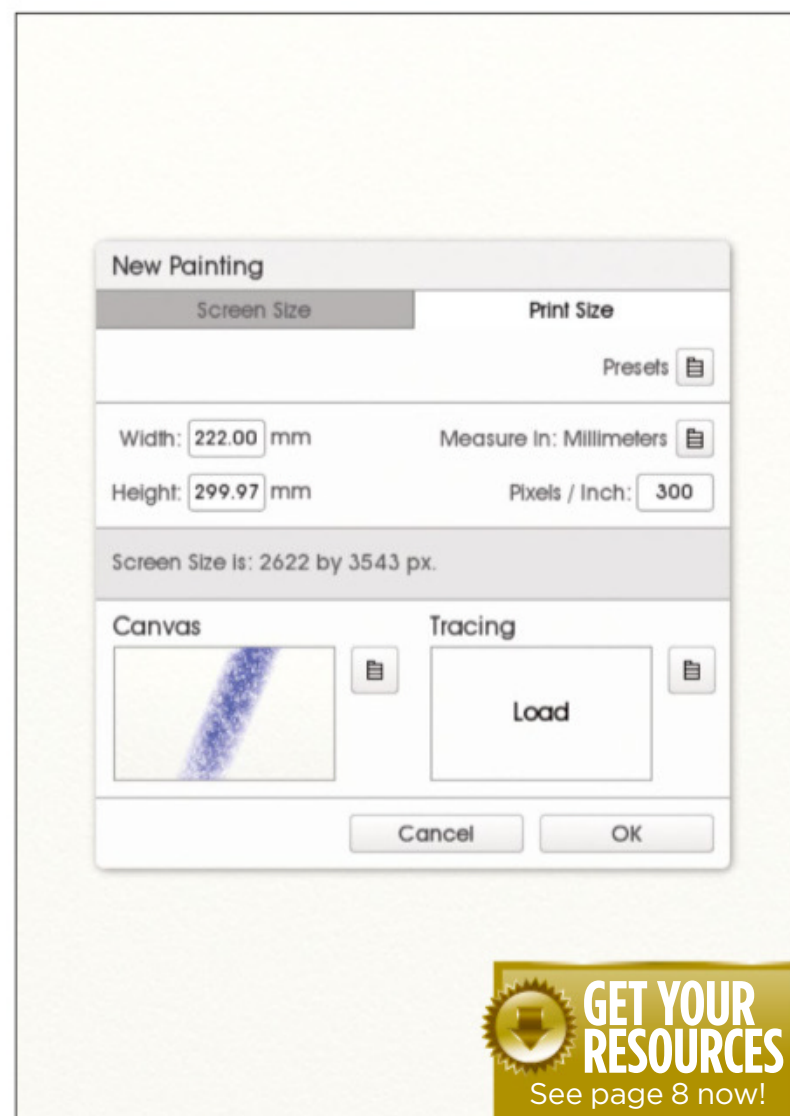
New Painting

Screen Size

Print Size

Presets

Width: 222.00 mm

Measure In: Millimeters

Height: 299.97 mm

Pixels / Inch: 300

Screen Size is: 2622 by 3543 px.

Canvas

Tracing

Load

Cancel

OK

GET YOUR RESOURCES
See page 8 now!